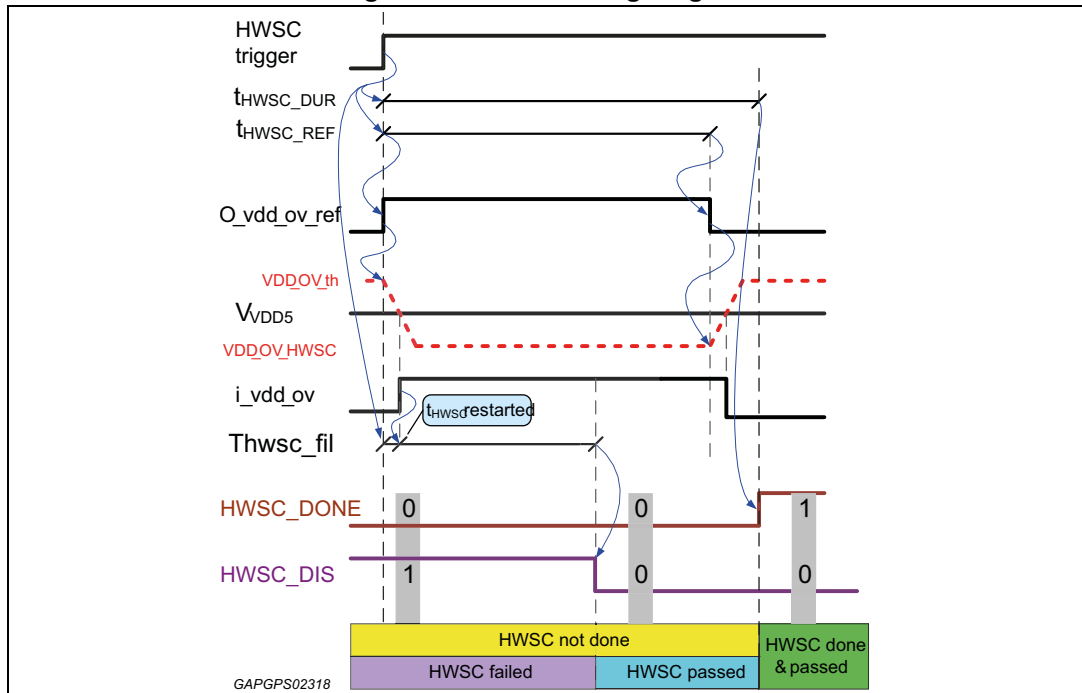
HWSC trigger

$t_{HWSC\_DUR}$

$t_{HWSC\_REF}$

O_vdd_ov_ref

VDDOV_th

$V_{VDD5}$

VDDOV_HWSC

i_vdd_ov

$t_{HWSC}$ restarted

Thwsc_fil

HWSC_DONE 0 0 1

HWSC_DIS 1 0 0

HWSC not done

HWSC failed

HWSC passed

HWSC done & passed

GAPGPS02318